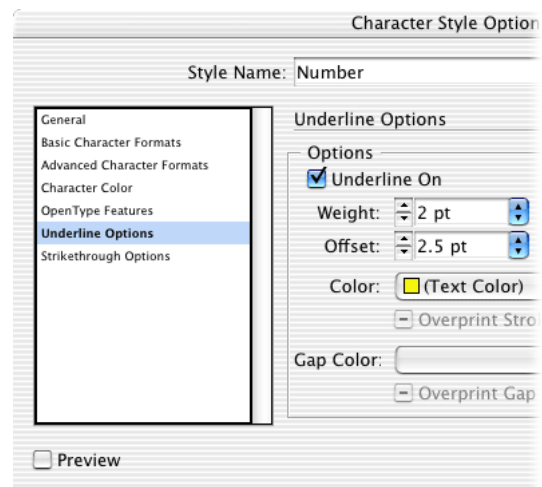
Character Style Option

Style Name: Number

General
Basic Character Formats
Advanced Character Formats
Character Color
OpenType Features
Underline Options
Strikethrough Options

Underline Options

Options
Underline On
Weight: 2 pt
Offset: 2.5 pt
Color: (Text Color)
Overprint Stro
Gap Color:
Overprint Gap

Preview